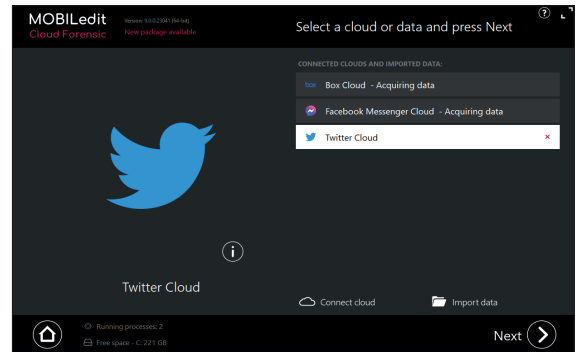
MOBILedit
Cloud Forensic
Version: 9.0.0.23041 (64-bit)
New package available

Select a cloud or data and press Next

?

CONNECTED CLOUDS AND IMPORTED DATA:

box Box Cloud - Acquiring data

Facebook Messenger Cloud - Acquiring data

Twitter Cloud ×

i

Twitter Cloud

Connect cloud

Import data

Running processes: 2
Free space - C: 221 GB

Next